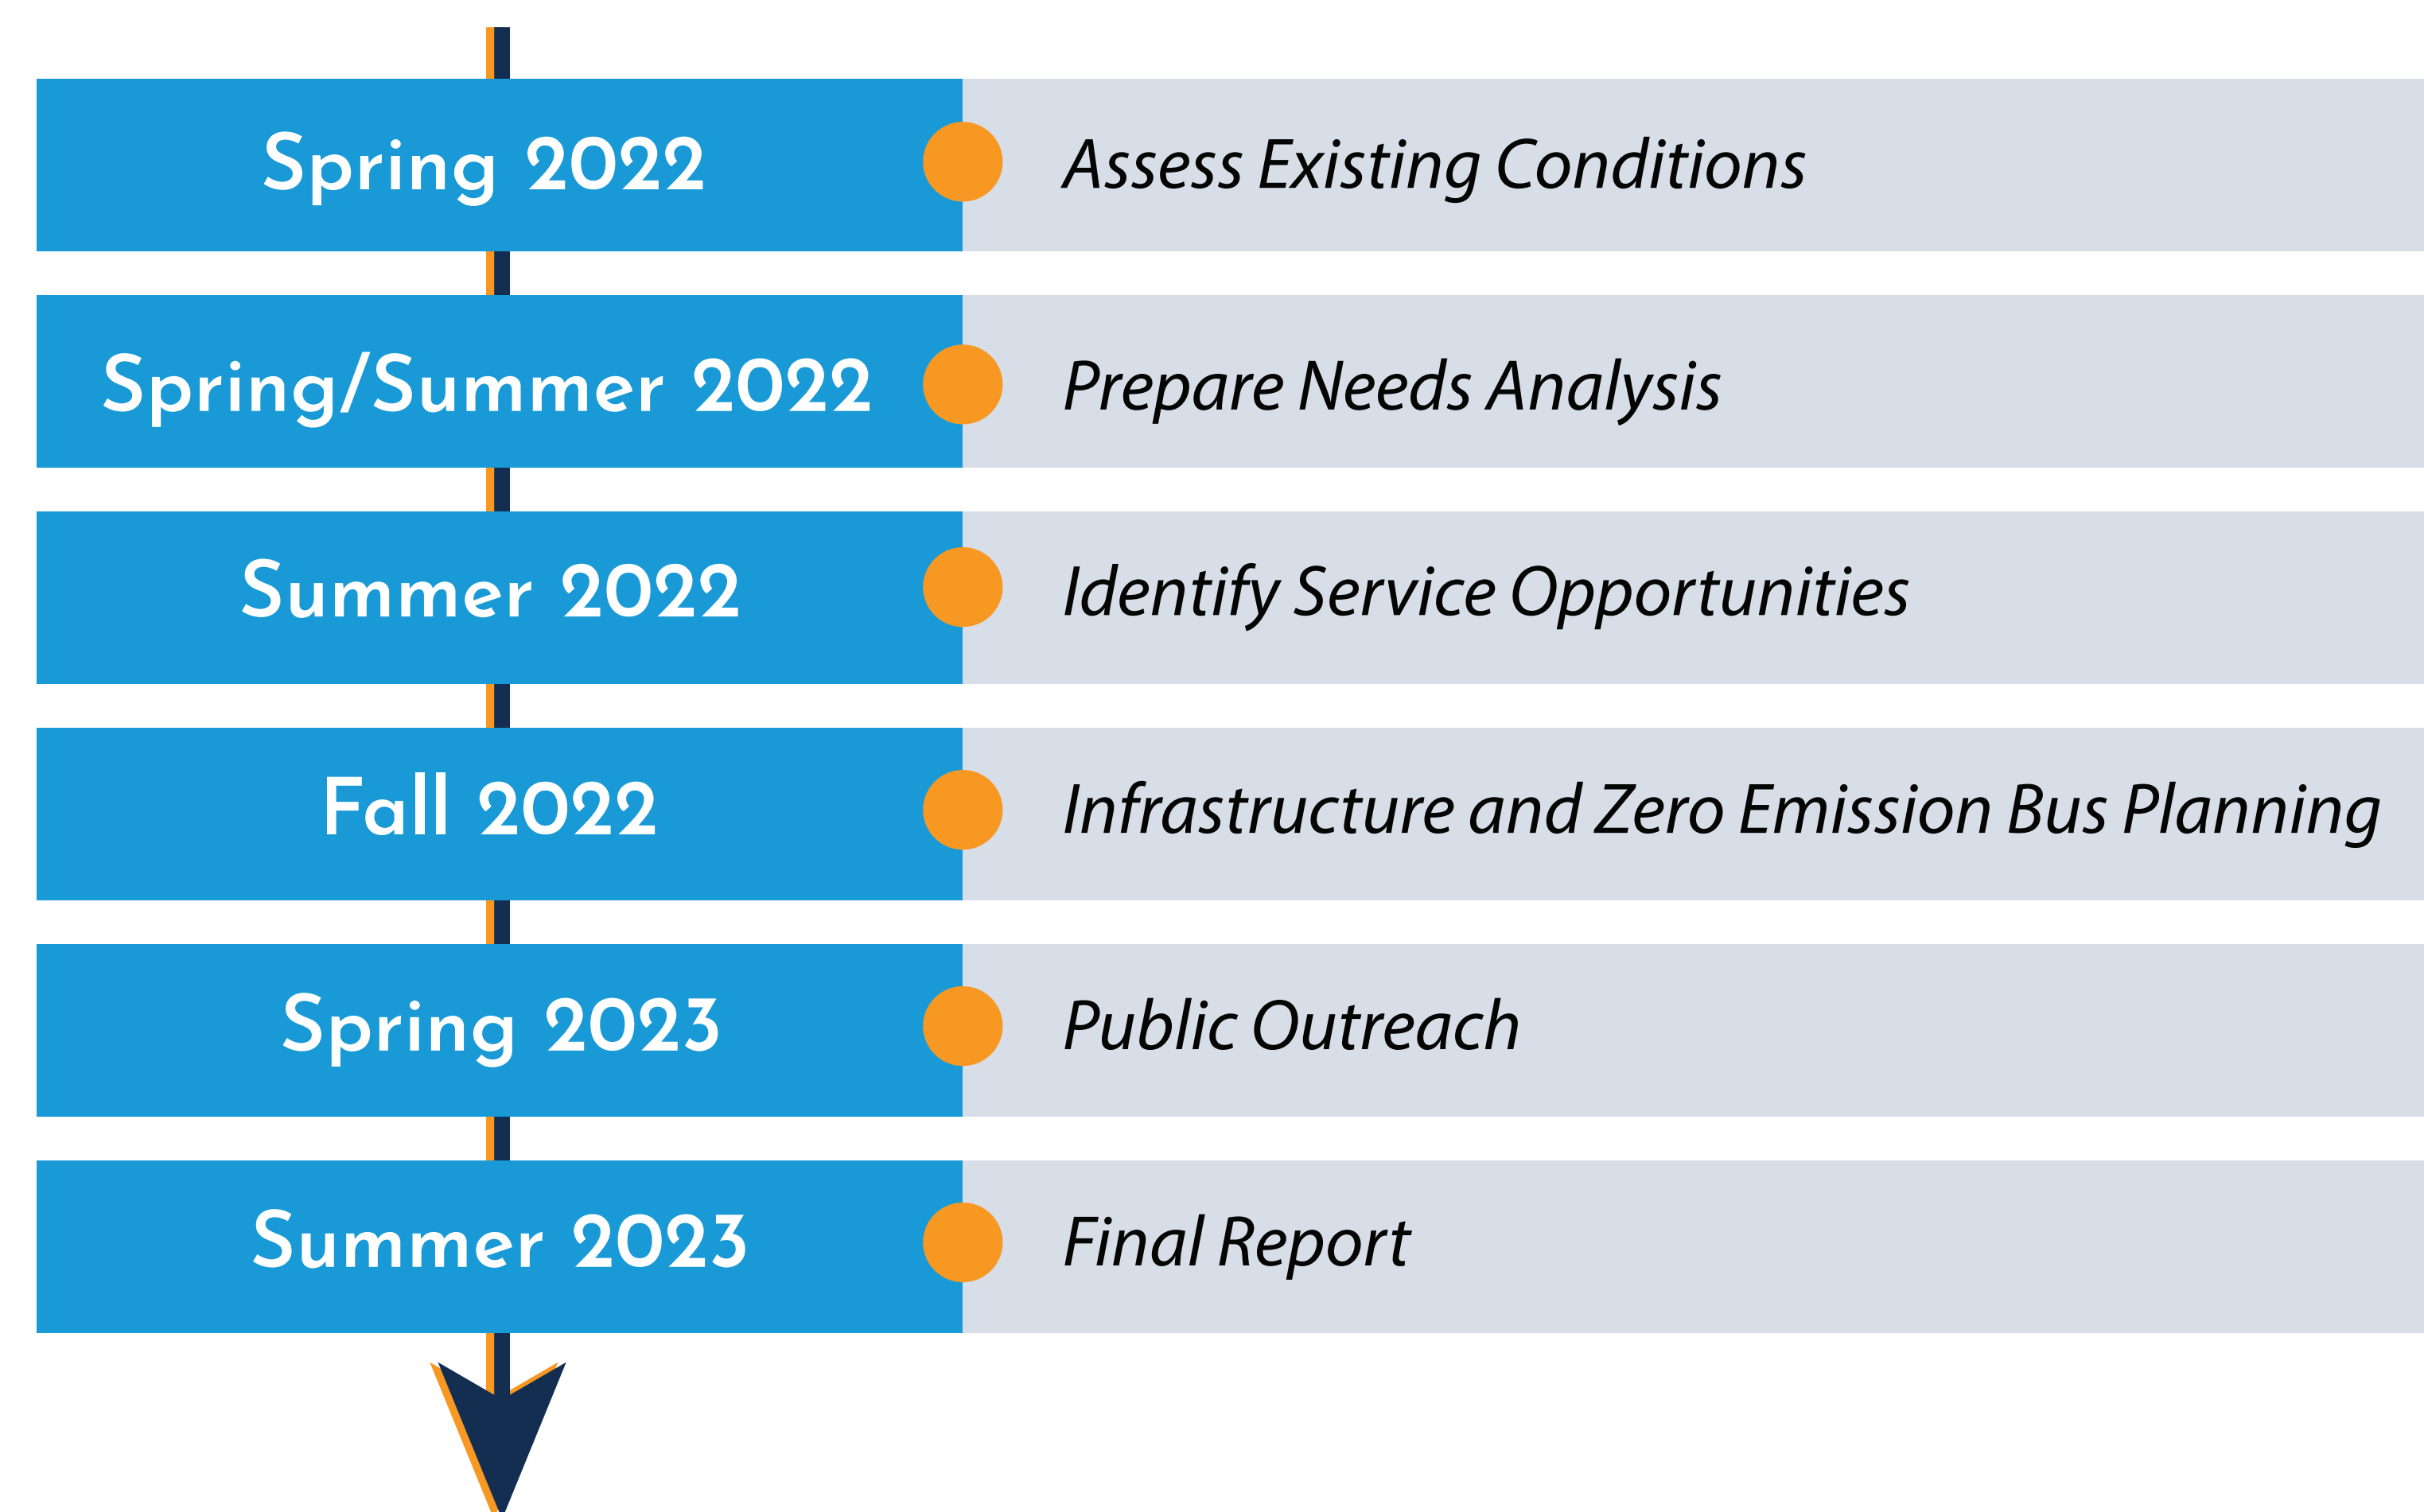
| Spring 2022 | Assess Existing Conditions |
|---|---|
| Spring/Summer 2022 | Prepare Needs Analysis |
| Summer 2022 | Identify Service Opportunities |
| Fall 2022 | Infrastructure and Zero Emission Bus Planning |
| Spring 2023 | Public Outreach |
| Summer 2023 | Final Report |